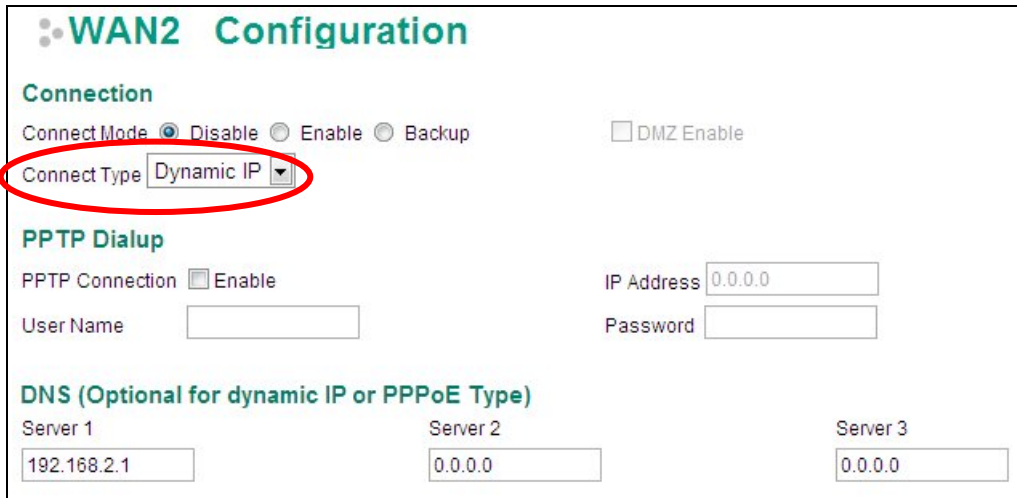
WAN2 Configuration

Connection

Connect Mode Disable Enable Backup DMZ Enable

Connect Type Dynamic IP

PPTP Dialup

PPTP Connection Enable

IP Address 0.0.0.0

User Name

Password

DNS (Optional for dynamic IP or PPPoE Type)

Server 1 192.168.2.1

Server 2 0.0.0.0

Server 3 0.0.0.0